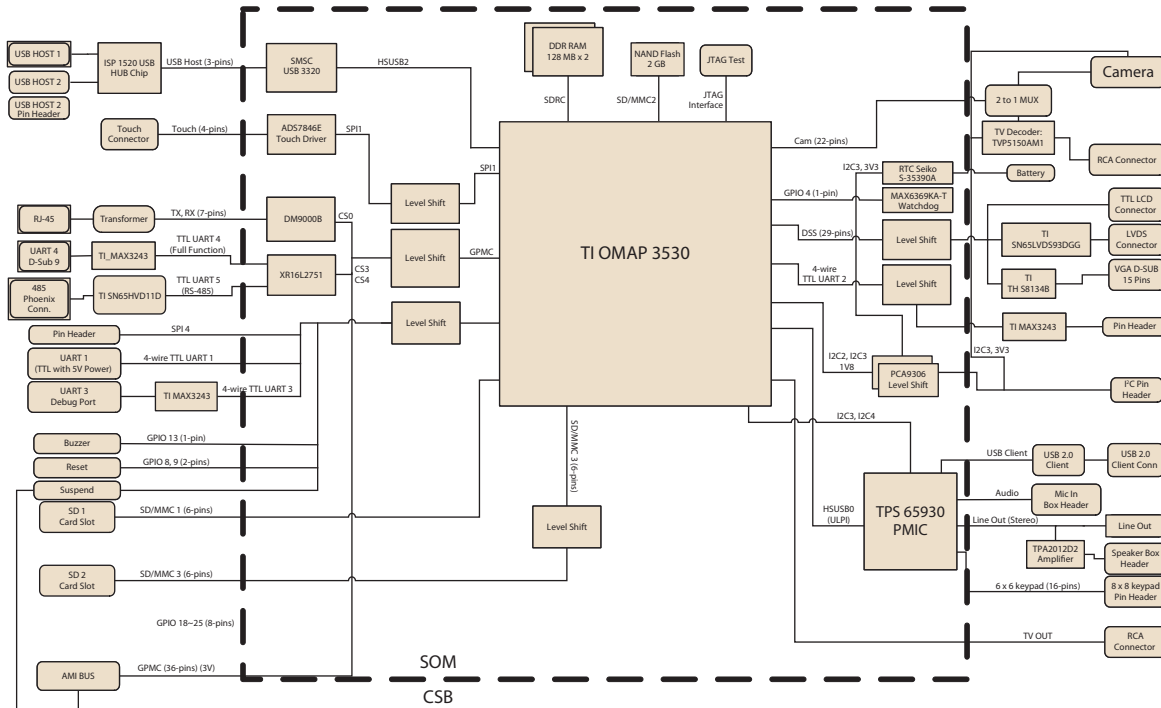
USB HOST 1
USB HOST 2
USB HOST 2 Pin Header
ISP 1520 USB HUB Chip
USB Host (3-pins)
SMSC USB 3320
HSUSB2
DDR RAM 128 MB x 2
NAND Flash 2 GB
JTAG Test
SDRC
SD/MMC2
JTAG Interface
Camera
2 to 1 MUX
TV Decoder: TVP5150AM1
RCA Connector
Touch Connector
Touch (4-pins)
ADS7846E Touch Driver
SPI1
SPI1
Cam (22-pins)
I2C3, 3V3
RTC Seiko S-35390A
Battery
GPIO 4 (1-pin)
MAX6369KA-T Watchdog
TTL LCD Connector
RJ-45
Transformer
TX, RX (7-pins)
DM9000B
CS0
Level Shift
UART 4 D-Sub 9
TI_MAX3243
TTL UART 4 (Full Function)
XR16L2751
Level Shift
GPMC
TI OMAP 3530
DSS (29-pins)
Level Shift
TI SN65LVDS93DGG
LVDS Connector
485 Phoenix Conn.
TI SN65HVD11D
TTL UART 5 (RS-485)
CS3
CS4
4-wire TTL UART 2
Level Shift
TI TH S8134B
VGA D-SUB 15 Pins
Pin Header
SPI 4
Level Shift
TI MAX3243
Pin Header
UART 1 (TTL with 5V Power)
4-wire TTL UART 1
I2C2, I2C3 1V8
PCA9306 Level Shift
I2C3, 3V3
UART 3 Debug Port
TI MAX3243
4-wire TTL UART 3
I²C Pin Header
I2C3, I2C4
Buzzer
GPIO 13 (1-pin)
SD/MMC 3 (6-pins)
USB Client
USB 2.0 Client
USB 2.0 Client Conn
Reset
GPIO 8, 9 (2-pins)
Audio
Mic In Box Header
Suspend
TPS 65930 PMIC
SD 1 Card Slot
SD/MMC 1 (6-pins)
HSUSB0 (ULPI)
Level Shift
Line Out (Stereo)
Line Out
TPA2012D2 Amplifier
Speaker Box Header
SD 2 Card Slot
SD/MMC 3 (6-pins)
6 x 6 keypad (16-pins)
8 x 8 keypad Pin Header
GPIO 18~25 (8-pins)
TV OUT
RCA Connector
SOM
AMI BUS
GPMC (36-pins) (3V)
CSB